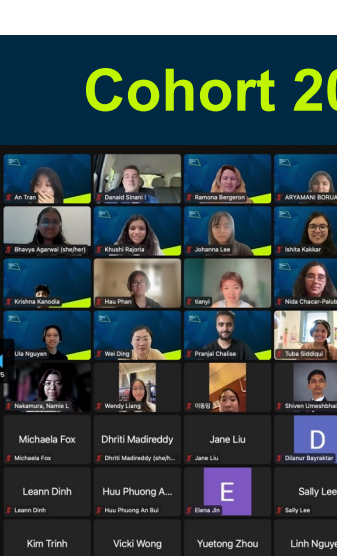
Cohort 20

An Tran
Danald Sinani
Ramona Bergeron
ARYAMANI BORUA
Bhavya Agarwal (she/her)
Khushi Rajoria
Johanna Lee
Ishita Kakkar
Krishna Kanodia
Hau Phan
tianyi
Nida Chacar-Palub
Ula Nguyen
Wei Ding
Pranjal Chalise
Tuba Siddiqui
Nakamura, Namie L
Wendy Liang
이동원
Shiven Umeshbhai

Michaela Fox
Michaela Fox
Dhriti Madireddy
Dhriti Madireddy (she/h...
Jane Liu
Jane Liu
D
Dilanur Bayraktar

Leann Dinh
Leann Dinh
Huu Phuong A...
Huu Phuong An Bui
E
Elena Jin
Sally Lee
Sally Lee

Kim Trinh
Vicki Wong
Yuetong Zhou
Linh Nguye